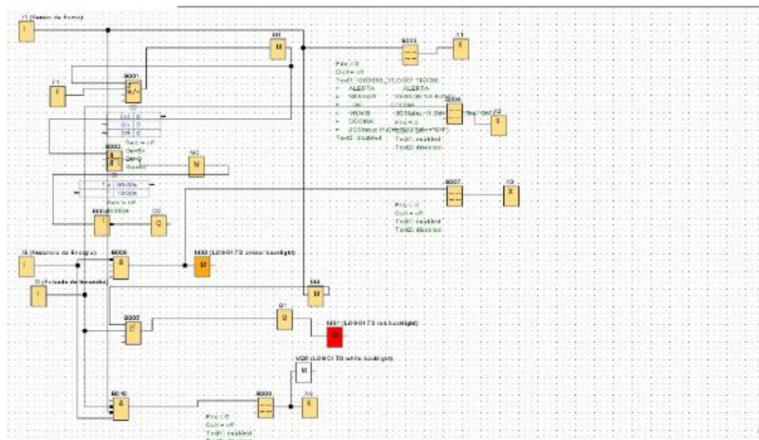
I1 (Sensor de fumo)

I

M1

M

B003

X1

X

F1

F

B001

Prio = 0
Quit = off
Text1: ON/OFF
ALERTA
ALERTA
ON
HUMIDADE
DOCHEN
Text2: enabled
Text1: enabled
Text2: disabled

Q2

X

B002

M2

M

B004

B005

Q1

Q

B007

X3

X

Prio = 0
Quit = off
Text1: enabled
Text2: disabled

I2 (Sensor de Energia)

I

B009

M30 (LOGO!TD amber backlight)

M

I3 (Falhado de tensão)

I

M4

M

B005

Q1

Q

M31 (LOGO!TD red backlight)

M

M32 (LOGO!TD white backlight)

M

B010

B008

X4

X

Prio = 0
Quit = off
Text1: enabled